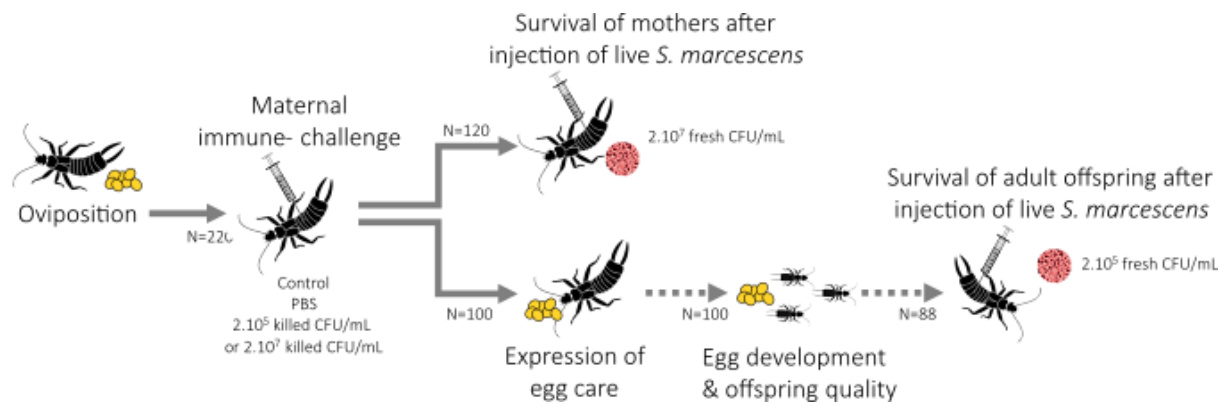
Survival of mothers after injection of live S. marcescens

Maternal immune- challenge

N=120

$2.10^7$ fresh CFU/mL

Oviposition

N=220

Control
PBS
$2.10^5$ killed CFU/mL
or $2.10^7$ killed CFU/mL

Survival of adult offspring after injection of live S. marcescens

$2.10^5$ fresh CFU/mL

N=100

N=100

N=88

Expression of egg care

Egg development & offspring quality